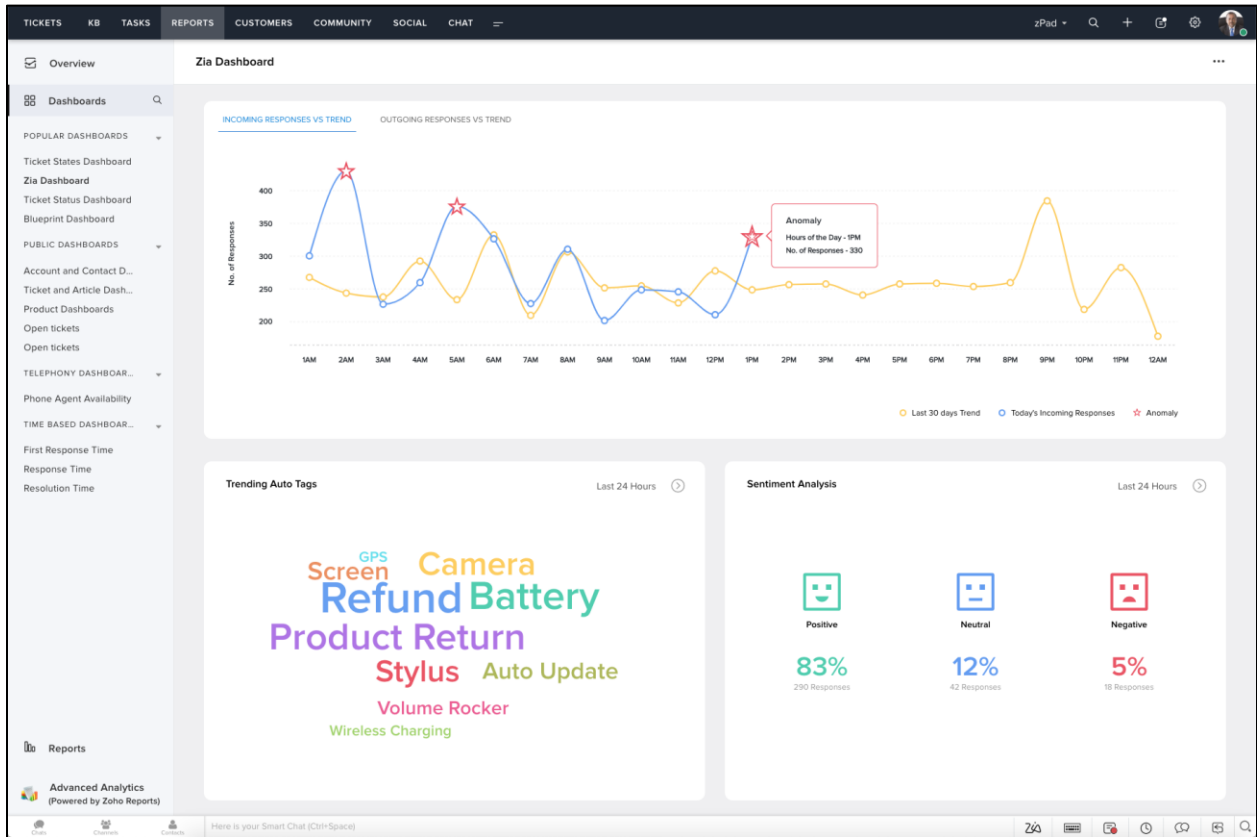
TICKETS KB TASKS REPORTS CUSTOMERS COMMUNITY SOCIAL CHAT

zPad

Overview

Dashboards

POPULAR DASHBOARDS
Ticket States Dashboard
Zia Dashboard
Ticket Status Dashboard
Blueprint Dashboard

PUBLIC DASHBOARDS
Account and Contact D...
Ticket and Article Dash...
Product Dashboards
Open tickets
Open tickets

TELEPHONY DASHBOAR...
Phone Agent Availability

TIME BASED DASHBOAR...
First Response Time
Response Time
Resolution Time

Reports

Advanced Analytics
(Powered by Zoho Reports)

Chats Channels Contacts

Zia Dashboard

INCOMING RESPONSES VS TREND    OUTGOING RESPONSES VS TREND

No. of Responses

400
350
300
250
200

Anomaly
Hours of the Day - 1PM
No. of Responses - 330

1AM 2AM 3AM 4AM 5AM 6AM 7AM 8AM 9AM 10AM 11AM 12PM 1PM 2PM 3PM 4PM 5PM 6PM 7PM 8PM 9PM 10PM 11PM 12AM

Last 30 days Trend    Today's Incoming Responses    Anomaly

Trending Auto Tags
Last 24 Hours

GPS
Screen
Camera
Refund
Battery
Product Return
Stylus
Auto Update
Volume Rocker
Wireless Charging

Sentiment Analysis
Last 24 Hours

Positive
83%
290 Responses

Neutral
12%
42 Responses

Negative
5%
18 Responses

Here is your Smart Chat (Ctrl+Space)